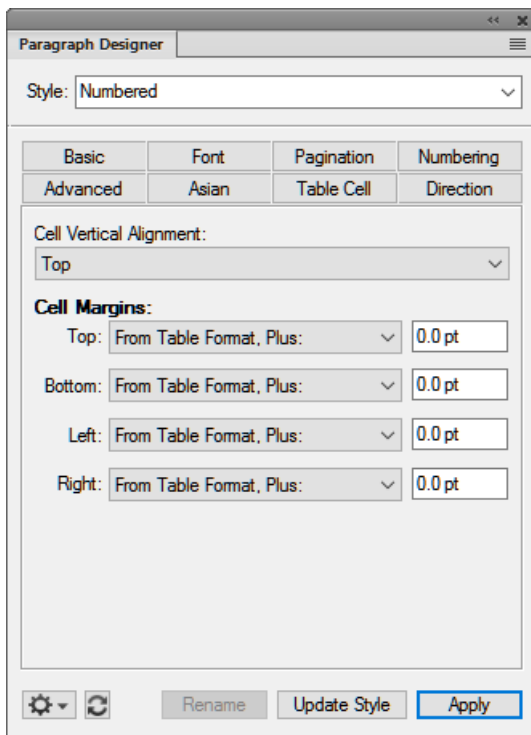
Paragraph Designer

Style: Numbered

| Basic | Font | Pagination | Numbering |
|---|---|---|---|
| Advanced | Asian | Table Cell | Direction |

Cell Vertical Alignment:
Top

Cell Margins:
Top: From Table Format, Plus: 0.0 pt
Bottom: From Table Format, Plus: 0.0 pt
Left: From Table Format, Plus: 0.0 pt
Right: From Table Format, Plus: 0.0 pt

Rename Update Style Apply